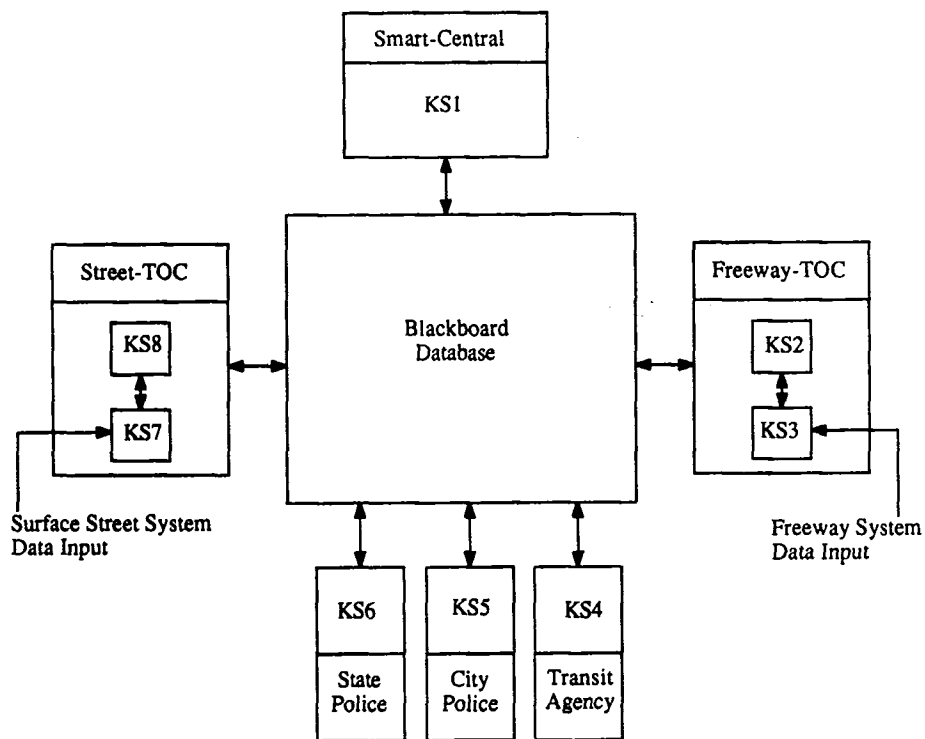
Smart-Central

KS1

Street-TOC

KS8

KS7

Blackboard Database

Freeway-TOC

KS2

KS3

Surface Street System Data Input

Freeway System Data Input

KS6

State Police

KS5

City Police

KS4

Transit Agency